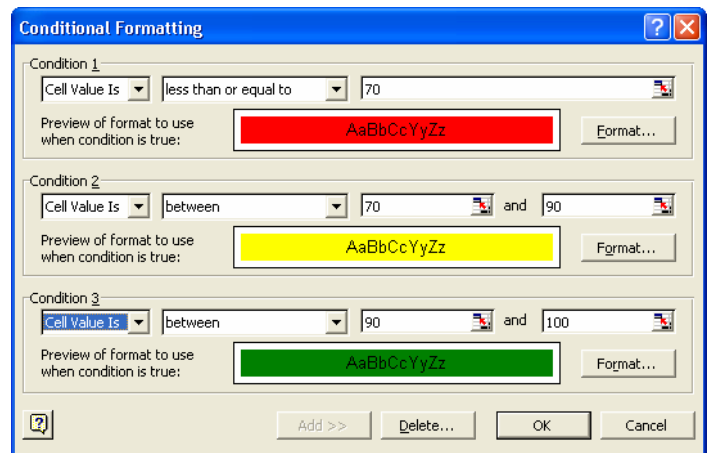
Conditional Formatting

Condition 1
Cell Value Is | less than or equal to | 70
Preview of format to use when condition is true: AaBbCcYyZz
Format...

Condition 2
Cell Value Is | between | 70 and 90
Preview of format to use when condition is true: AaBbCcYyZz
Format...

Condition 3
Cell Value Is | between | 90 and 100
Preview of format to use when condition is true: AaBbCcYyZz
Format...

Add >> Delete... OK Cancel